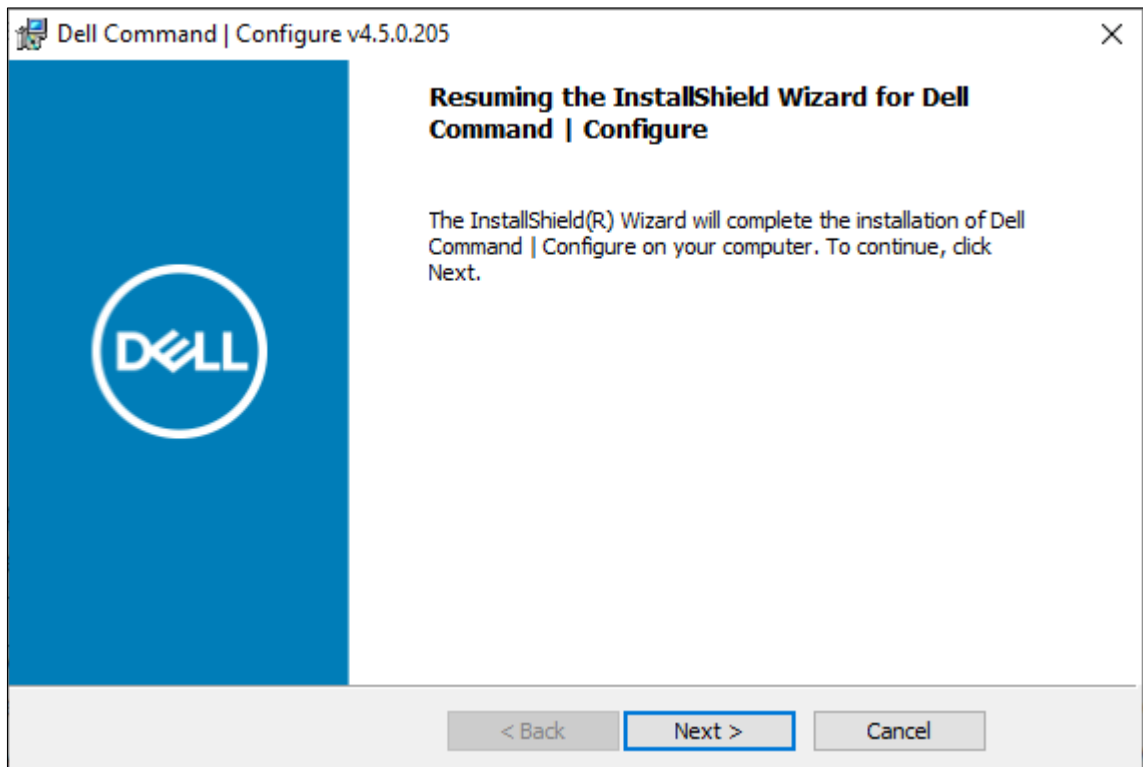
Dell Command | Configure v4.5.0.205

DELL

Resuming the InstallShield Wizard for Dell Command | Configure

The InstallShield(R) Wizard will complete the installation of Dell Command | Configure on your computer. To continue, click Next.

< Back
Next >
Cancel